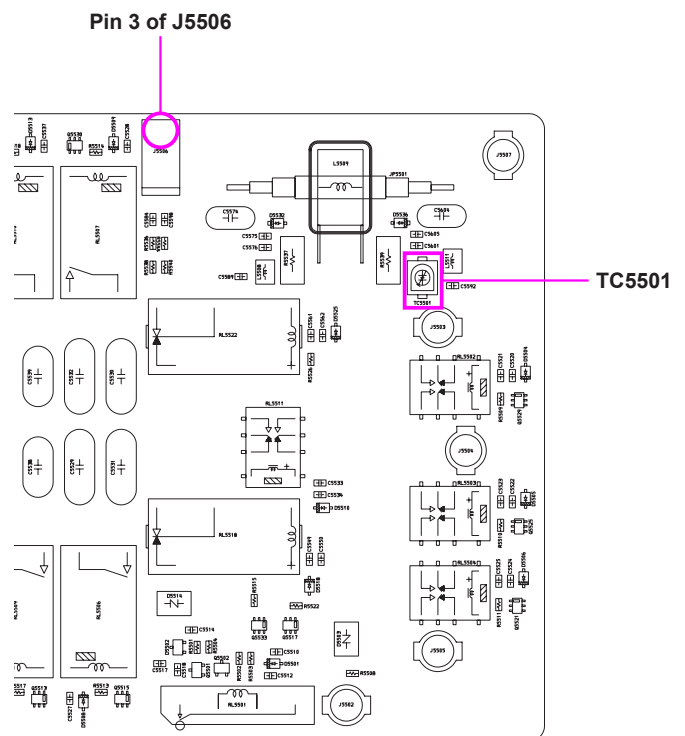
Pin 3 of J5506

TC5501

J5506
J5507
L5509
JP5501
C5576
Q5532
C5575
C5578
R5537
L5508
C5580
D5536
C5606
C5605
C5601
R5539
TC5501
C5592
RL5507
RL5522
J5503
RL5502
C5521
C5520
D5504
RL5511
J5504
C5533
C5534
D5510
RL5503
C5522
RL5510
RL5504
C5525
C5524
D5514
C5514
Q5533
Q5517
C5510
D5501
C5512
R5522
R5508
RL5501
J5505
J5502
Q5530
R5514
R5526
C5539
C5532
C5530
C5538
C5529
C5531
RL5509
RL5506
R5515
C5517
R5513
Q5515
Q5513
C5527
C5528